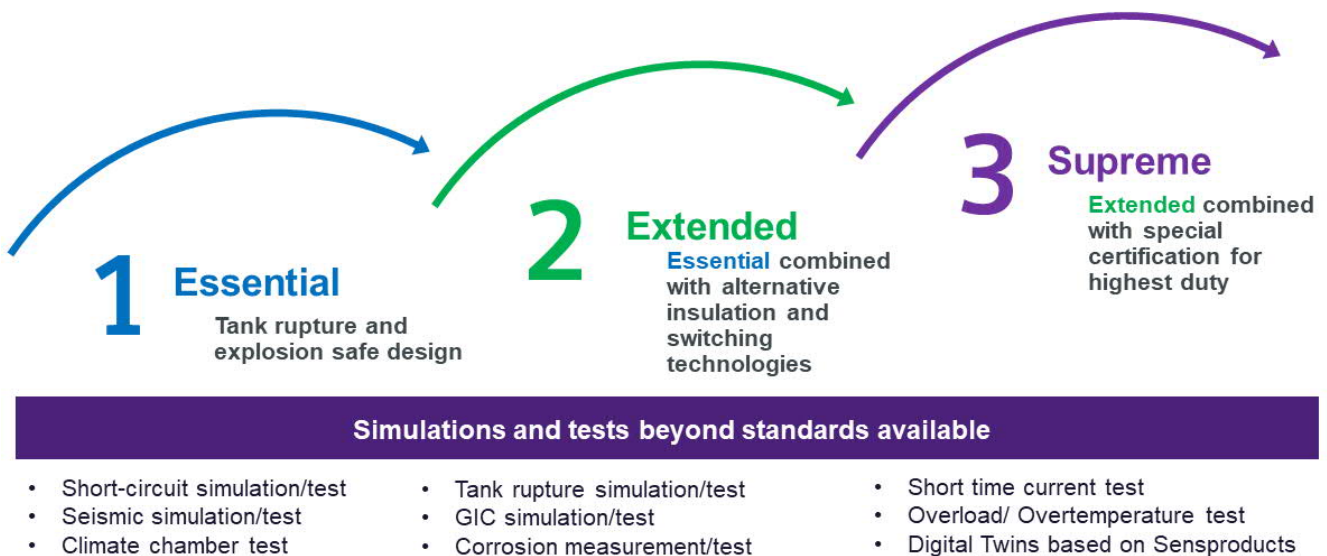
1 Essential
Tank rupture and explosion safe design

2 Extended
Essential combined with alternative insulation and switching technologies

3 Supreme
Extended combined with special certification for highest duty

Simulations and tests beyond standards available

- Short-circuit simulation/test
- Seismic simulation/test
- Climate chamber test

- Tank rupture simulation/test
- GIC simulation/test
- Corrosion measurement/test

- Short time current test
- Overload/ Overtemperature test
- Digital Twins based on Sensproducts